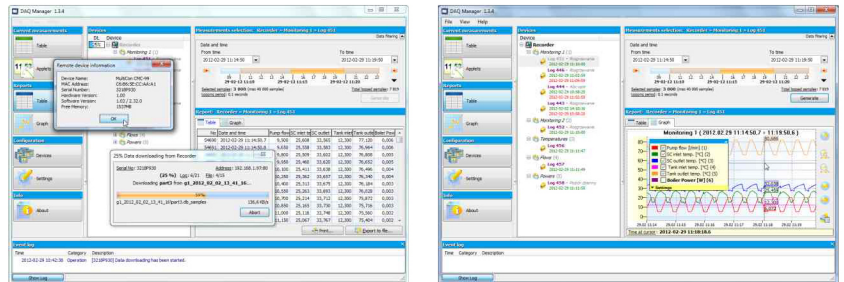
DAQ Manager 1.3.4

Current measurements
Table
Applets
Reports
Table
Graph
Configuration
Devices
Settings
Info
About

Devices
Recorder
Monitoring 2
Monitoring 1

Measurements selection: Recorder > Monitoring 1 > Log 453
Data filtering
Date and time
From time
2012-02-29 11:14:50
To time
2012-02-29 11:19:50
Selected samples: 3 000 (max 40 000 samples)
Logging period: 0.1 seconds
Total logged samples: 7 859
Generate

Remote device information
Device Name: MultiCon CMC-99
MAC Address:
Serial Number:
Hardware Version: 1.00
Software Version: 1.02 / 2.32.0
Free Memory:
OK

Report: Recorder > Monitoring 1 > Log 453
Table Graph

| No | Date and time | Pump flow | SC inlet te | SC outlet | Tank inlet | Tank outlet | Boiler Powe |
|---|---|---|---|---|---|---|---|
| 04600 | 2012-02-29 11:14:50.7 | 9,500 | 25,608 | 33,593 | 12,300 | 77,120 | 0,000 |
| 04601 | 2012-02-29 11:14:50.8 | 9,600 | 25,508 | 33,583 | 12,300 | 76,960 | 0,000 |
| | | 9,600 | 25,509 | 33,622 | 12,300 | 76,800 | 0,000 |
| | | 9,600 | 25,481 | 33,620 | 12,300 | 76,640 | 0,000 |
| | | 9,600 | 25,411 | 33,638 | 12,300 | 76,496 | 0,000 |
| | | 9,700 | 25,363 | 33,657 | 12,300 | 76,336 | 0,000 |
| | | 9,600 | 25,313 | 33,675 | 12,300 | 76,184 | 0,000 |
| | | 9,600 | 25,263 | 33,693 | 12,300 | 76,028 | 0,000 |
| | | 9,700 | 25,214 | 33,712 | 12,300 | 75,872 | 0,000 |
| | | 9,600 | 25,166 | 33,730 | 12,300 | 75,712 | 0,000 |
| | | 9,600 | 25,118 | 33,748 | 12,300 | 75,560 | 0,000 |
| | | 9,600 | 25,068 | 33,767 | 12,300 | 75,400 | 0,000 |

25% Data downloading from Recorder
Serial No:
Address: 192.168.1.57:80
(25 %) Log: 4/21 File: 4/16
Downloading part3 from g1_2012_02_02_13_41_16...
Abort

Print... Export to file...

Event log
Time Category Description
2012-02-29 10:42:36 Operation Data downloading has been started.
Show Log

DAQ Manager 1.3.4
File View Help

Current measurements
Table
Applets
Reports
Table
Graph
Configuration
Devices
Settings
Info
About

Devices
Recorder
Monitoring 2
Log 453
Log 446
Log 443
Log 452
Flow
Log 457
Power
Log 458

Measurements selection: Recorder > Monitoring 1 > Log 453
Data filtering
Date and time
From time
2012-02-29 11:14:50
To time
2012-02-29 11:19:50
Selected samples: 3 000 (max 40 000 samples)
Logging period: 0.1 seconds
Total logged samples: 7 859
Generate

Report: Recorder > Monitoring 1 > Log 453
Table Graph
Monitoring 1 ( 2012.02.29 11:14:50.7 - 11:19:50.6 )
Pump flow [l/min] (1)
SC inlet temp. [°C] (2)
SC outlet temp. [°C] (3)
Tank inlet temp. [°C] (4)
Tank outlet temp. [°C] (5)
Boiler Power [W] (6)
Settings
Time at cursor: 2012-02-29 11:18:10.6

Event log
Time Category Description
Show Log